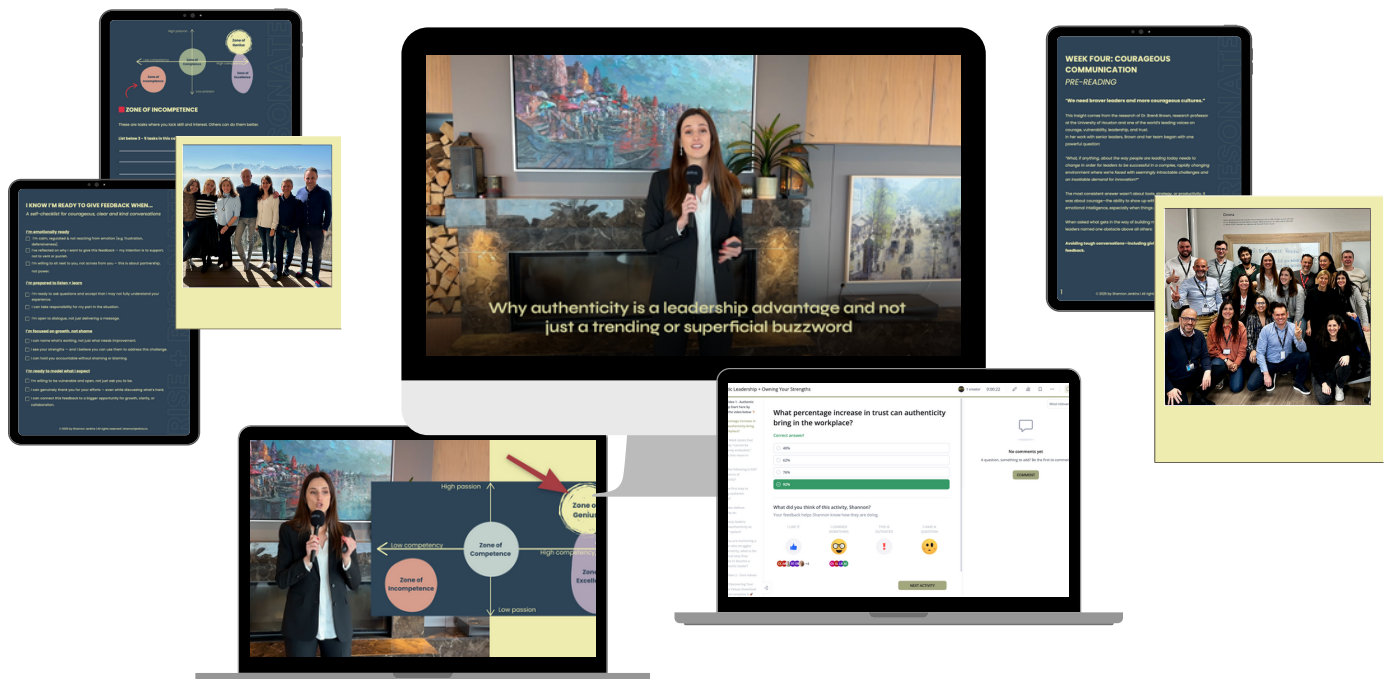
High passion

Zone of Genius

Zone of Competence

Zone of Incompetence

Zone of Excellence

ZONE OF INCOMPETENCE

These are tasks where you lack skill and interest. Others can do them better.

List below 3 - 5 tasks in this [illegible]

I KNOW I'M READY TO GIVE FEEDBACK WHEN...

A self-checklist for courageous, clear and kind conversations

I'm emotionally ready

I'm calm, regulated & not reacting from emotion (e.g. frustration, defensiveness).

I've reflected on why I want to give this feedback — my intention is to support, not to vent or punish.

I'm willing to sit next to you, not across from you — this is about partnership, not power.

I'm prepared to listen + learn

I'm ready to ask questions and accept that I may not fully understand your experience.

I can take responsibility for my part in the situation.

I'm open to dialogue, not just delivering a message.

I'm focused on growth, not shame

I can name what's working, not just what needs improvement.

I see your strengths — and I believe you can use them to address this challenge.

I can hold you accountable without shaming or blaming.

I'm ready to model what I expect

I'm willing to be vulnerable and open, not just ask you to be.

I can genuinely thank you for your efforts — even while discussing what's hard.

I can connect this feedback to a bigger opportunity for growth, clarity, or collaboration.

RISE + RESONATE

Why authenticity is a leadership advantage and not just a trending or superficial buzzword

WEEK FOUR: COURAGEOUS COMMUNICATION

PRE-READING

"We need braver leaders and more courageous cultures."

This insight comes from the research of Dr. Brené Brown, research professor at the University of Houston and one of the world's leading voices on courage, vulnerability, leadership and trust.

In her work with senior leaders, Brown and her team began with one powerful question:

"What, if anything, about the way people are leading today needs to change in order for leaders to be successful in a complex, rapidly changing environment where we're faced with seemingly intractable challenges and an insatiable demand for innovation?"

The most consistent answer wasn't about tools, strategy, or productivity. It was about courage—the ability to show up with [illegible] emotional intelligence, especially when things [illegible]

When asked what gets in the way of building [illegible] leaders named one obstacle above all others.

Avoiding tough conversations—including giv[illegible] feedback.

RESONATE

High passion

Zone of Genius

Low competency

Zone of Competence

High competency

Zone of Incompetence

Zone of Excellence

Low passion

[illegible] Leadership + Owning Your Strengths

What percentage increase in trust can authenticity bring in the workplace?

Correct answer!

45%

63%

75%

92%

What did you think of this activity, Shannon?

Your feedback helps Shannon know how they are doing.

No comments yet

COMMENT

NEXT ACTIVITY